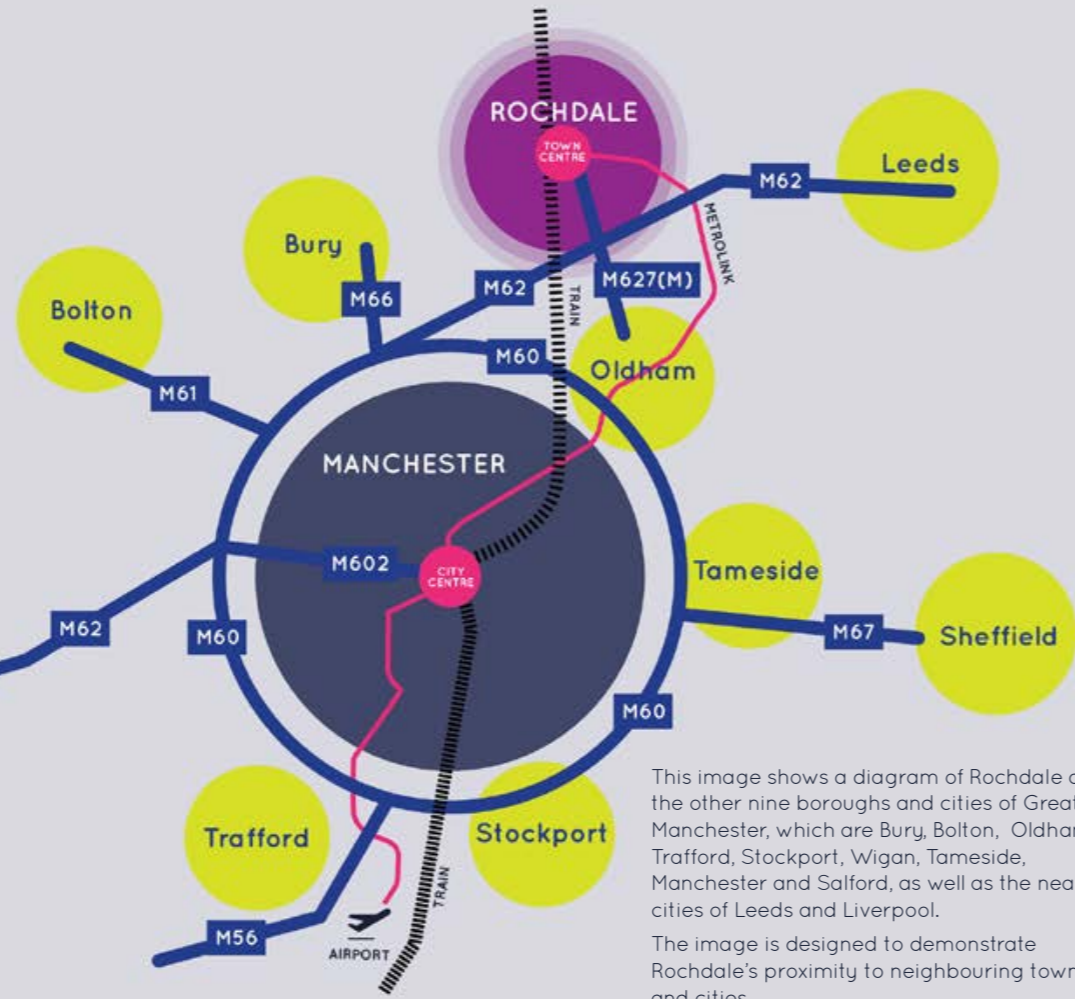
ROCHDALE

TOWN CENTRE

Leeds

M62

Bury

METROLINK

M66

M62

TRAIN

M627(M)

Bolton

M60

Oldham

M61

MANCHESTER

Tameside

M602

CITY CENTRE

M62

M60

M67

Sheffield

M60

This image shows a diagram of Rochdale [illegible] the other nine boroughs and cities of Great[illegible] Manchester, which are Bury, Bolton, Oldha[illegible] Trafford, Stockport, Wigan, Tameside, Manchester and Salford, as well as the nea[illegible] cities of Leeds and Liverpool.

The image is designed to demonstrate Rochdale's proximity to neighbouring town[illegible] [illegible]

Trafford

Stockport

TRAIN

M56

AIRPORT